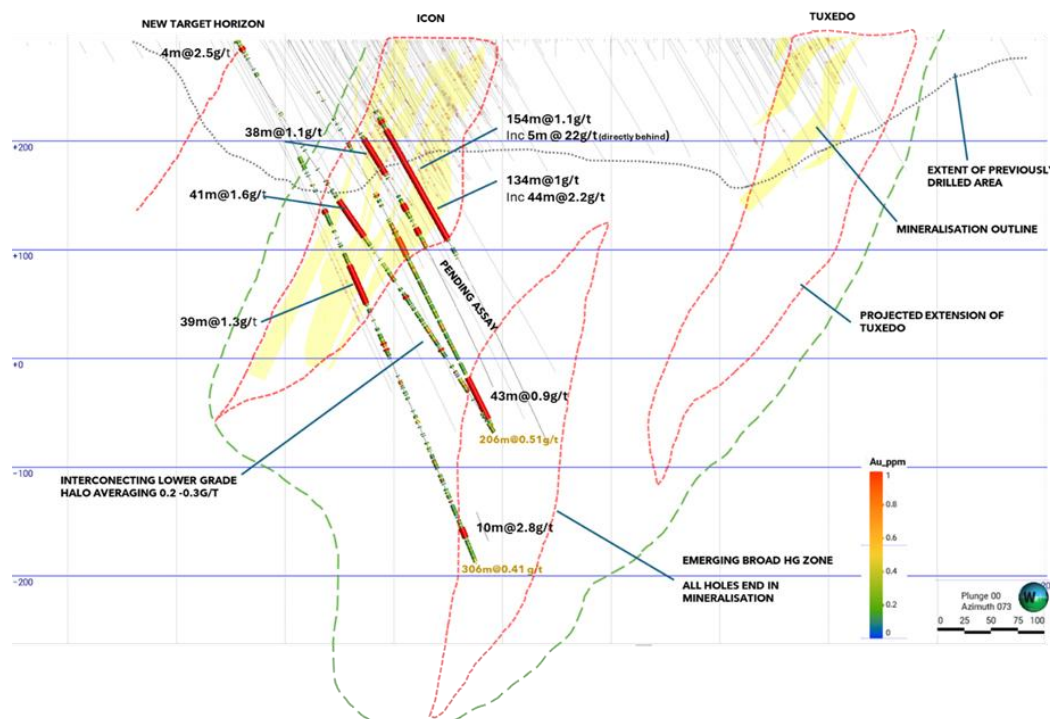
NEW TARGET HORIZON

ICON

TUXEDO

4m@2.5g/t

154m@1.1g/t
Inc 5m @ 22g/t (directly behind)

38m@1.1g/t

+200

EXTENT OF PREVIOUSLY DRILLED AREA

134m@1g/t
Inc 44m@2.2g/t

41m@1.6g/t

MINERALISATION OUTLINE

+100

PENDING ASSAY

PROJECTED EXTENSION OF TUXEDO

39m@1.3g/t

+0

43m@0.9g/t

206m@0.51g/t

-100

Au_ppm
1
0.8
0.6
0.4
0.2
0

INTERCONECTING LOWER GRADE HALO AVERAGING 0.2 -0.3G/T

10m@2.8g/t

EMERGING BROAD HG ZONE

ALL HOLES END IN MINERALISATION

306m@0.41 g/t

-200

Plunge 00
Azimuth 073

0 25 50 75 100